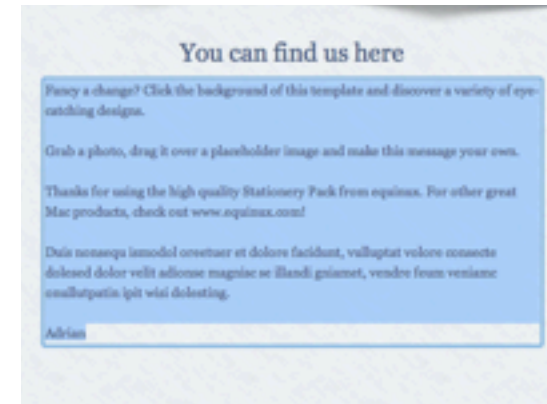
You can find us here

Fancy a change? Click the background of this template and discover a variety of eye-catching designs.

Grab a photo, drag it over a placeholder image and make this message your own.

Thanks for using the high quality Stationery Pack from equinux. For other great Mac products, check out www.equinux.com!

Duis nonsequ iamodol oreetuer et dolore facidunt, vulluptat volore consecte dolesed dolor velit adionse magniae se illandi gniamet, vendre feum veniamc onullutpatin ipit wisi doleating.

Adrian